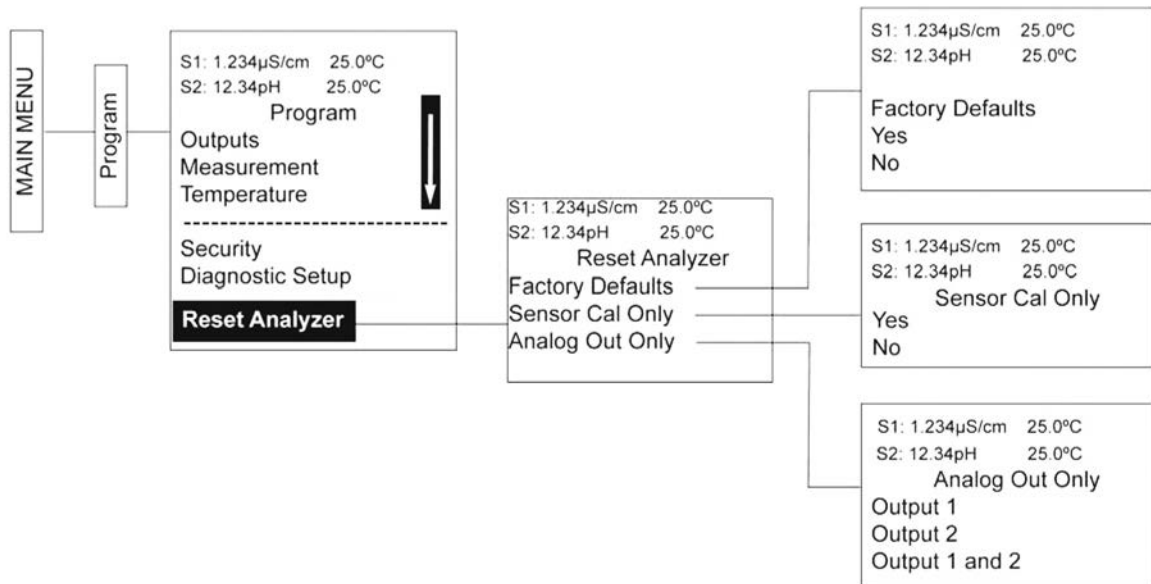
MAIN MENU

Program

S1: 1.234µS/cm 25.0ºC
S2: 12.34pH 25.0ºC
Program
Outputs
Measurement
Temperature
Security
Diagnostic Setup
Reset Analyzer

S1: 1.234µS/cm 25.0ºC
S2: 12.34pH 25.0ºC
Reset Analyzer
Factory Defaults
Sensor Cal Only
Analog Out Only

S1: 1.234µS/cm 25.0ºC
S2: 12.34pH 25.0ºC
Factory Defaults
Yes
No

S1: 1.234µS/cm 25.0ºC
S2: 12.34pH 25.0ºC
Sensor Cal Only
Yes
No

S1: 1.234µS/cm 25.0ºC
S2: 12.34pH 25.0ºC
Analog Out Only
Output 1
Output 2
Output 1 and 2